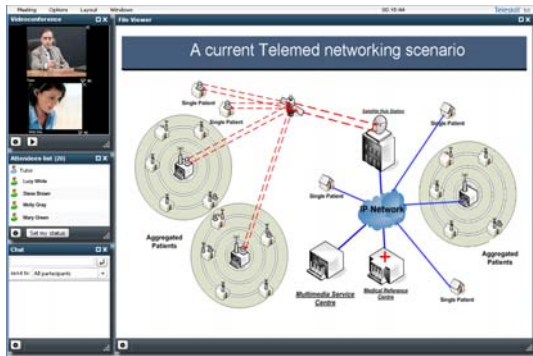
Meeting Options Layout Windows
00:15:44
Teleskill
Videoconference
File Viewer
A current Telemed networking scenario
Attendees list (20)
Tutor
Lucy White
Steve Brown
Molly Gray
Mary Green
Set my status
Chat
send to: All participants
Single Patient
Single Patient
Satellite Hub Station
Single Patient
Single Patient
IP Network
Aggregated Patients
Aggregated Patients
Multimedia Service Centre
Medical Reference Centre
Single Patient